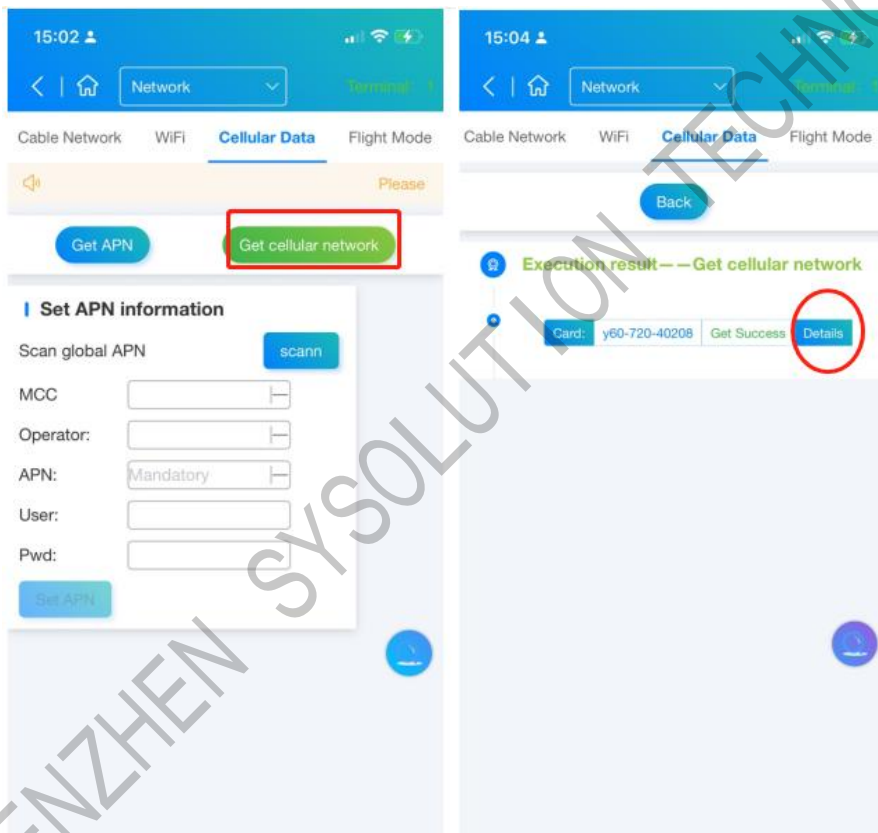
15:02

Network

Terminal: 1

Cable Network WiFi Cellular Data Flight Mode

Please

Get APN

Get cellular network

Set APN information

Scan global APN

scann

MCC

Operator:

APN: Mandatory

User:

Pwd:

Set APN

15:04

Network

Terminal: 1

Cable Network WiFi Cellular Data Flight Mode

Back

Execution result——Get cellular network

Card: y60-720-40208 Get Success Details

SHENZHEN SYSOLUTION TECHNO